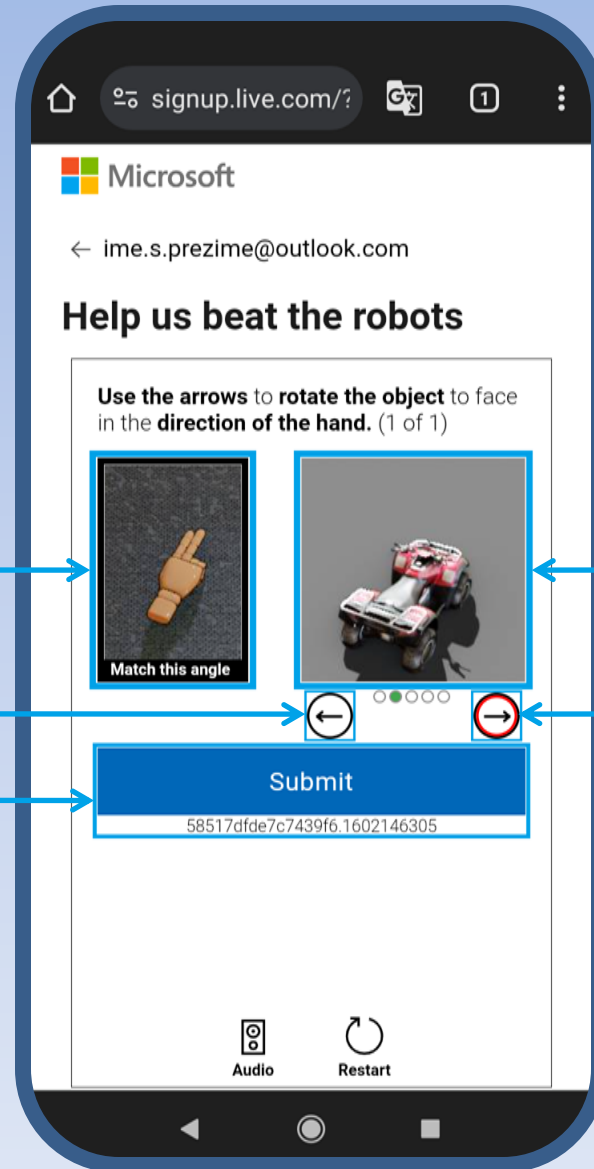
signup.live.com/?

1

Microsoft

← ime.s.prezime@outlook.com

Help us beat the robots

Use the arrows to rotate the object to face in the direction of the hand. (1 of 1)

Match this angle

←

→

Submit

58517dfde7c7439f6.1602146305

Audio

Restart